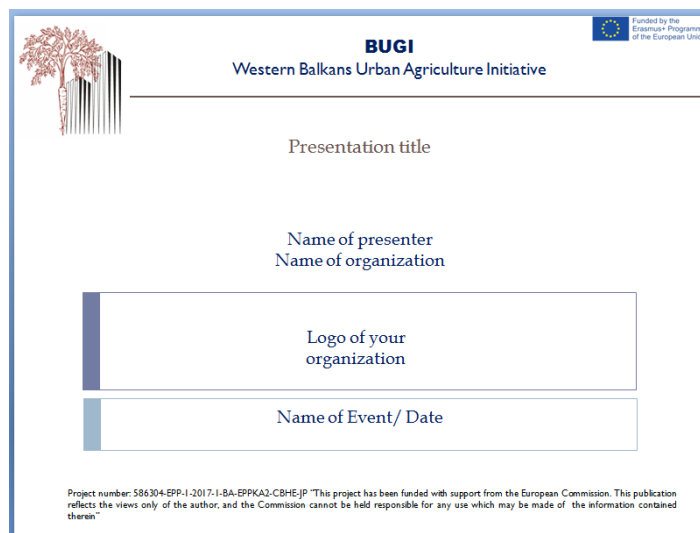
Funded by the Erasmus+ Programm of the European Unio

BUGI
Western Balkans Urban Agriculture Initiative

Presentation title

Name of presenter
Name of organization

Logo of your organization

Name of Event/ Date

Project number: 586304-EPP-1-2017-1-BA-EPPKA2-CBHE-JP "This project has been funded with support from the European Commission. This publication reflects the views only of the author, and the Commission cannot be held responsible for any use which may be made of the information contained therein"